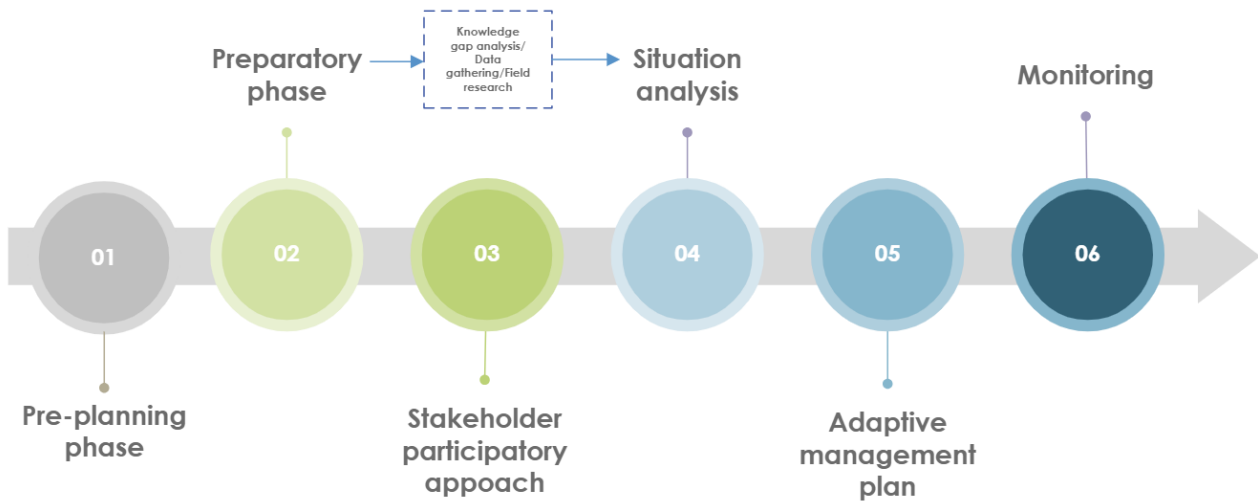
Preparatory phase

Knowledge gap analysis/ Data gathering/Field research

Situation analysis

Monitoring

01

02

03

04

05

06

Pre-planning phase

Stakeholder participatory appoach

Adaptive management plan